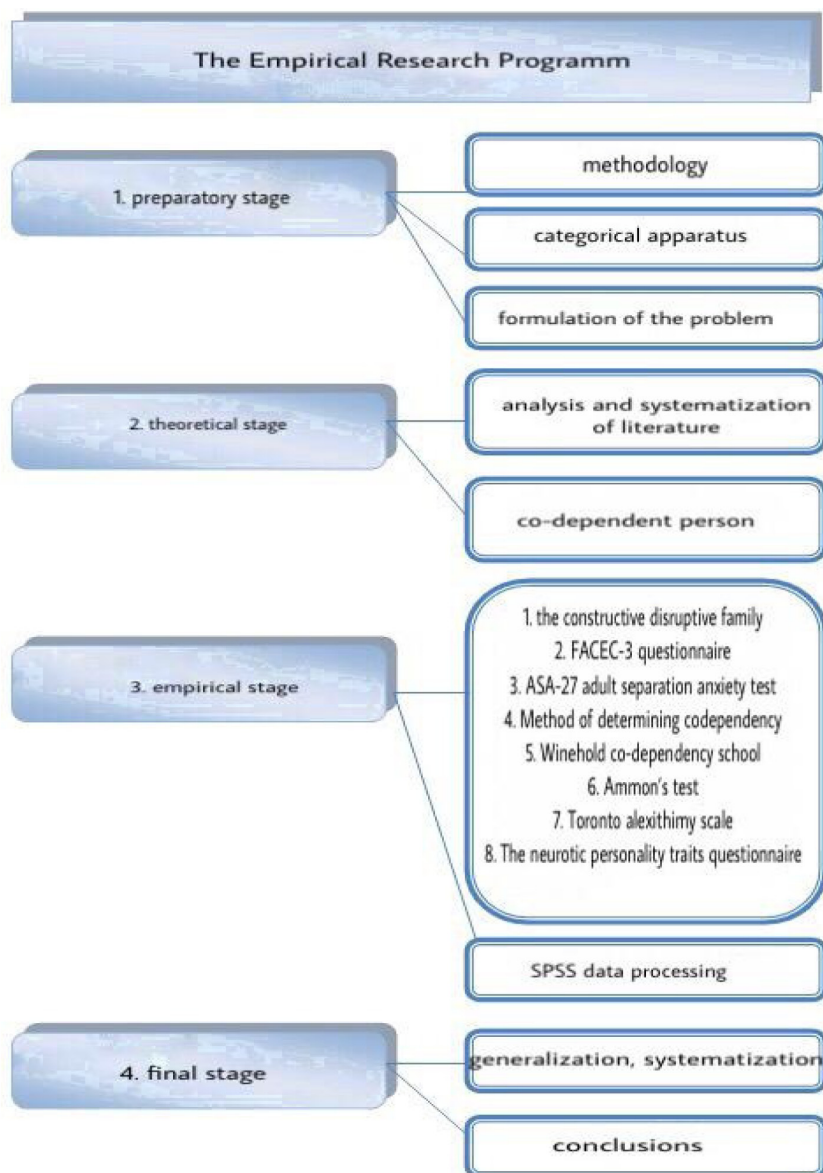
The Empirical Research Programm

1. preparatory stage

methodology

categorical apparatus

formulation of the problem

2. theoretical stage

analysis and systematization of literature

co-dependent person

3. empirical stage

1. the constructive disruptive family
2. FACEC-3 questionnaire
3. ASA-27 adult separation anxiety test
4. Method of determining codependency
5. Winehold co-dependency school
6. Ammon's test
7. Toronto alexithimy scale
8. The neurotic personality traits questionnaire

SPSS data processing

4. final stage

generalization, systematization

conclusions